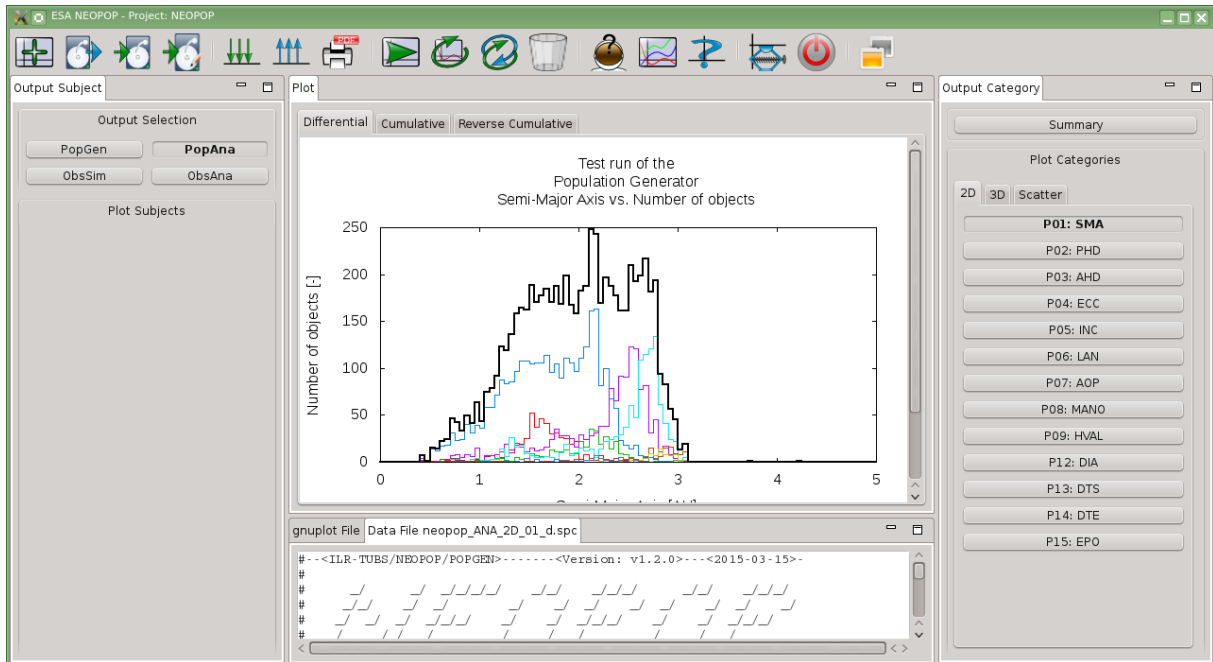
ESA NEOPOP - Project: NEOPOP

Output Subject

Output Selection

PopGen
PopAna
ObsSim
ObsAna

Plot Subjects

Plot

Differential
Cumulative
Reverse Cumulative

Test run of the
Population Generator
Semi-Major Axis vs. Number of objects

Number of objects [-]

250
200
150
100
50
0

0
1
2
3
4
5

Semi-Major Axis [AU]

gnuplot File
Data File neopop_ANA_2D_01_d.spc

#--<ILR-TUBS/NEOPOP/POPGEN>--------<Version: v1.2.0>---<2015-03-15>-
#
# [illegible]
# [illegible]
# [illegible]
# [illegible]

Output Category

Summary

Plot Categories

2D
3D
Scatter

P01: SMA
P02: PHD
P03: AHD
P04: ECC
P05: INC
P06: LAN
P07: AOP
P08: MANO
P09: HVAL
P12: DIA
P13: DTS
P14: DTE
P15: EPO